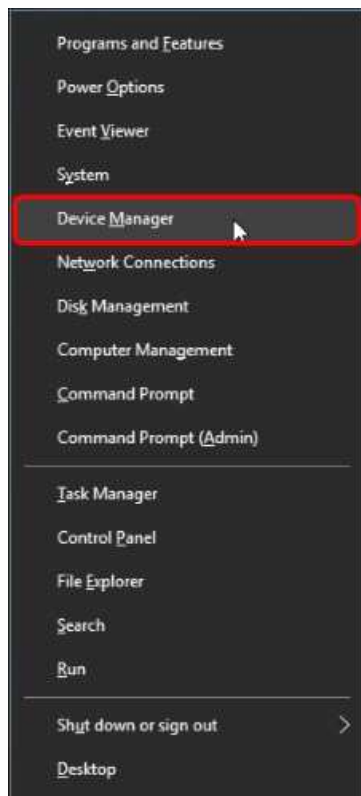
Programs and Features
Power Options
Event Viewer
System
Device Manager
Network Connections
Disk Management
Computer Management
Command Prompt
Command Prompt (Admin)

Task Manager
Control Panel
File Explorer
Search
Run

Shut down or sign out >
Desktop